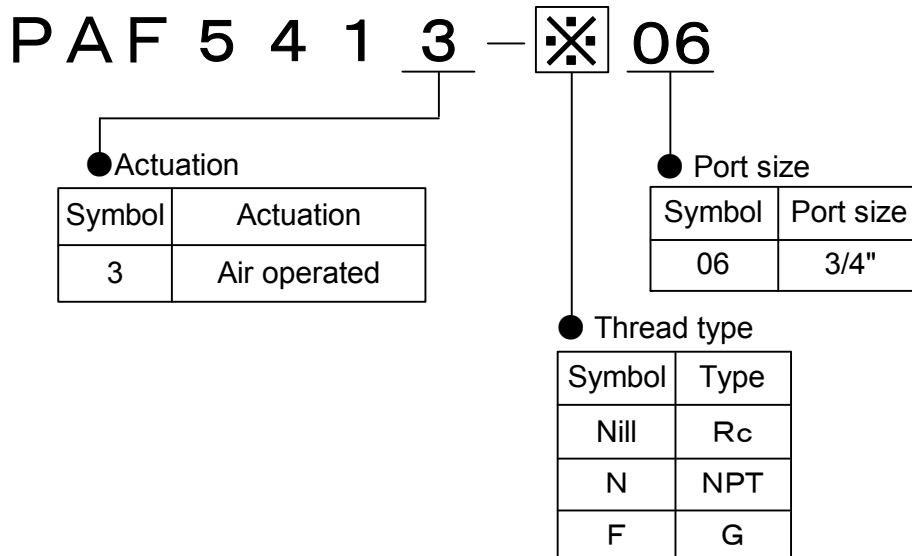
PAF 5 4 1 3 – ※ 06

●Actuation

| Symbol | Actuation |
|---|---|
| 3 | Air operated |

● Port size

| Symbol | Port size |
|---|---|
| 06 | 3/4" |

● Thread type

| Symbol | Type |
|---|---|
| Nill | Rc |
| N | NPT |
| F | G |